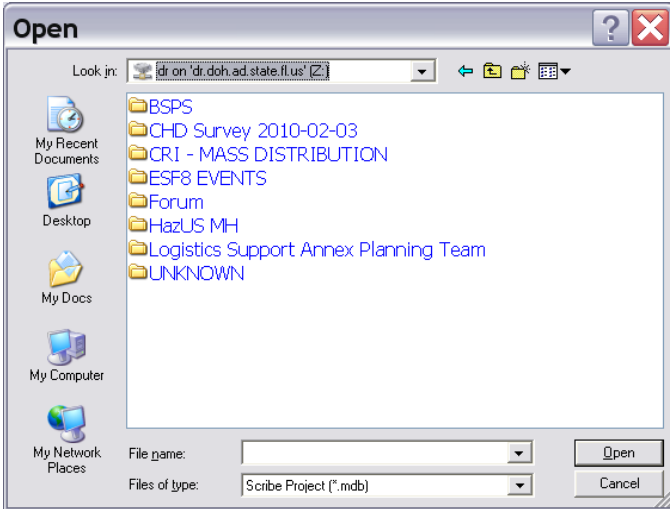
Open

Look in: dr on 'dr.doh.ad.state.fl.us' (Z:)

My Recent Documents

Desktop

My Docs

My Computer

My Network Places

BSPS
CHD Survey 2010-02-03
CRI - MASS DISTRIBUTION
ESF8 EVENTS
Forum
HazUS MH
Logistics Support Annex Planning Team
UNKNOWN

File name:

Files of type: Scribe Project (*.mdb)

Open

Cancel